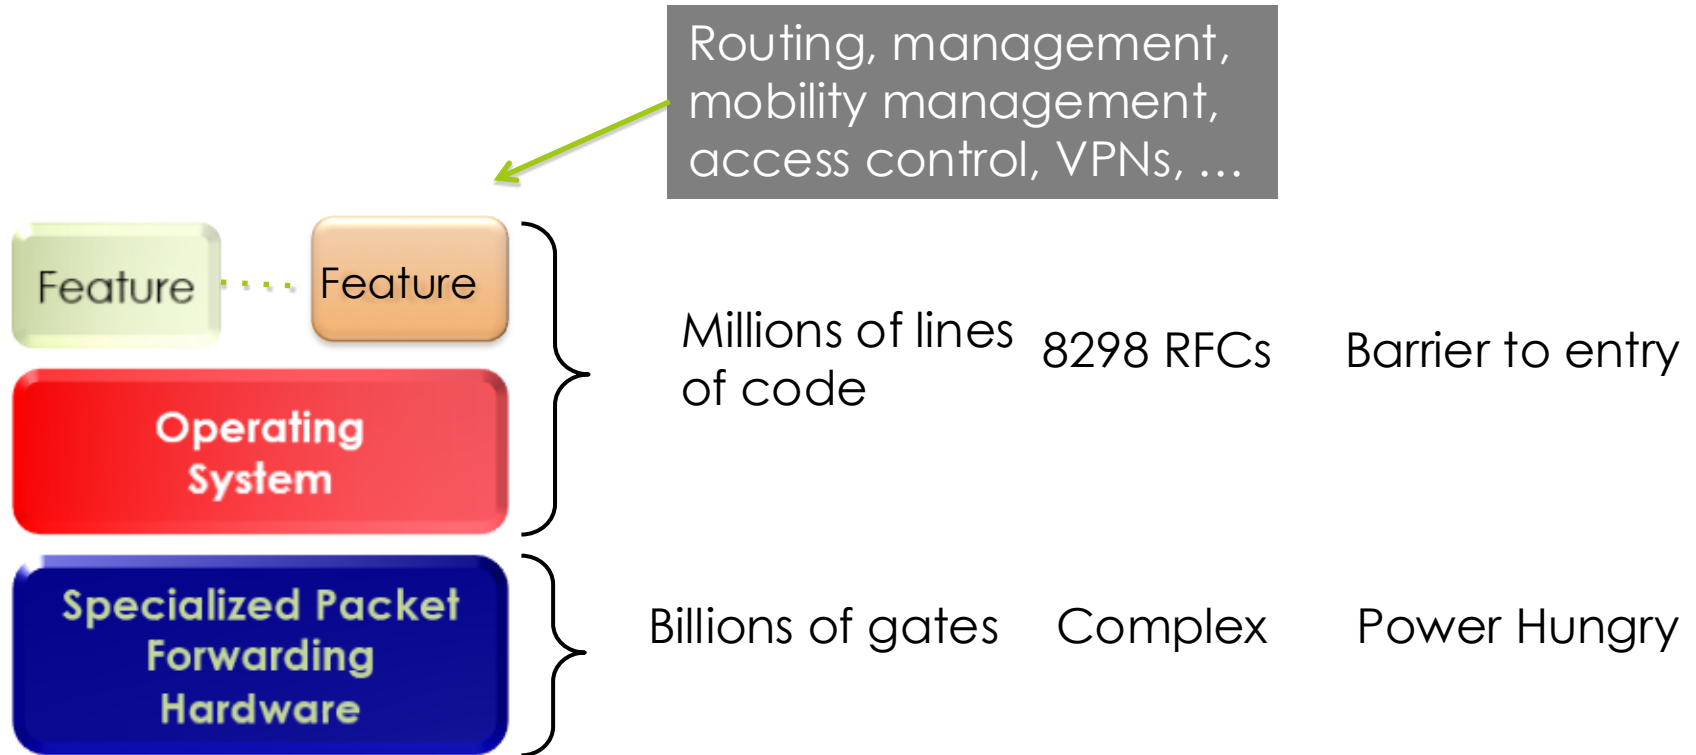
Routing, management, mobility management, access control, VPNs, …

Feature

Feature

Operating System

Specialized Packet Forwarding Hardware

Millions of lines of code

8298 RFCs

Barrier to entry

Billions of gates

Complex

Power Hungry